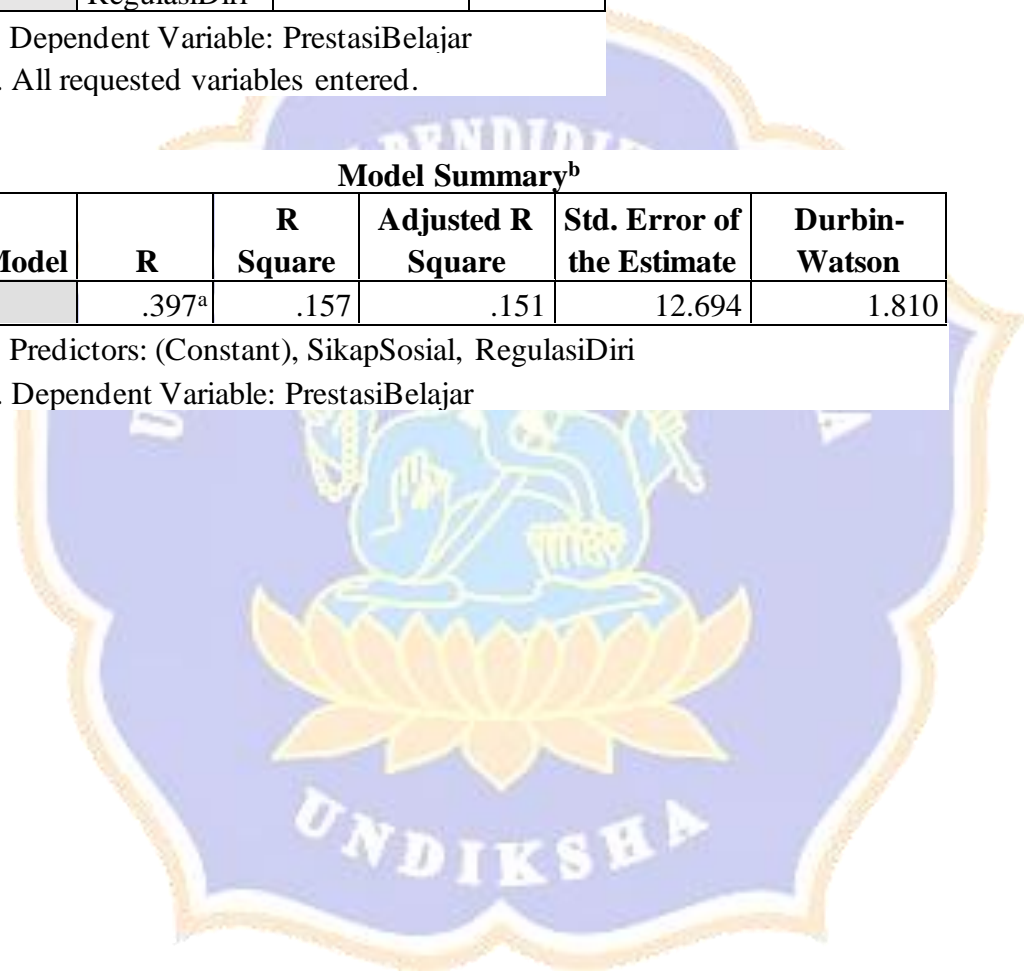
RegulasiDiri

Dependent Variable: PrestasiBelajar
. All requested variables entered.

PENDIDI

Model Summary$^b$

| odel | R | R Square | Adjusted R Square | Std. Error of the Estimate | Durbin-Watson |
|---|---|---|---|---|---|
| | .397$^a$ | .157 | .151 | 12.694 | 1.810 |

Predictors: (Constant), SikapSosial, RegulasiDiri
. Dependent Variable: PrestasiBelajar

UNDIKSHA